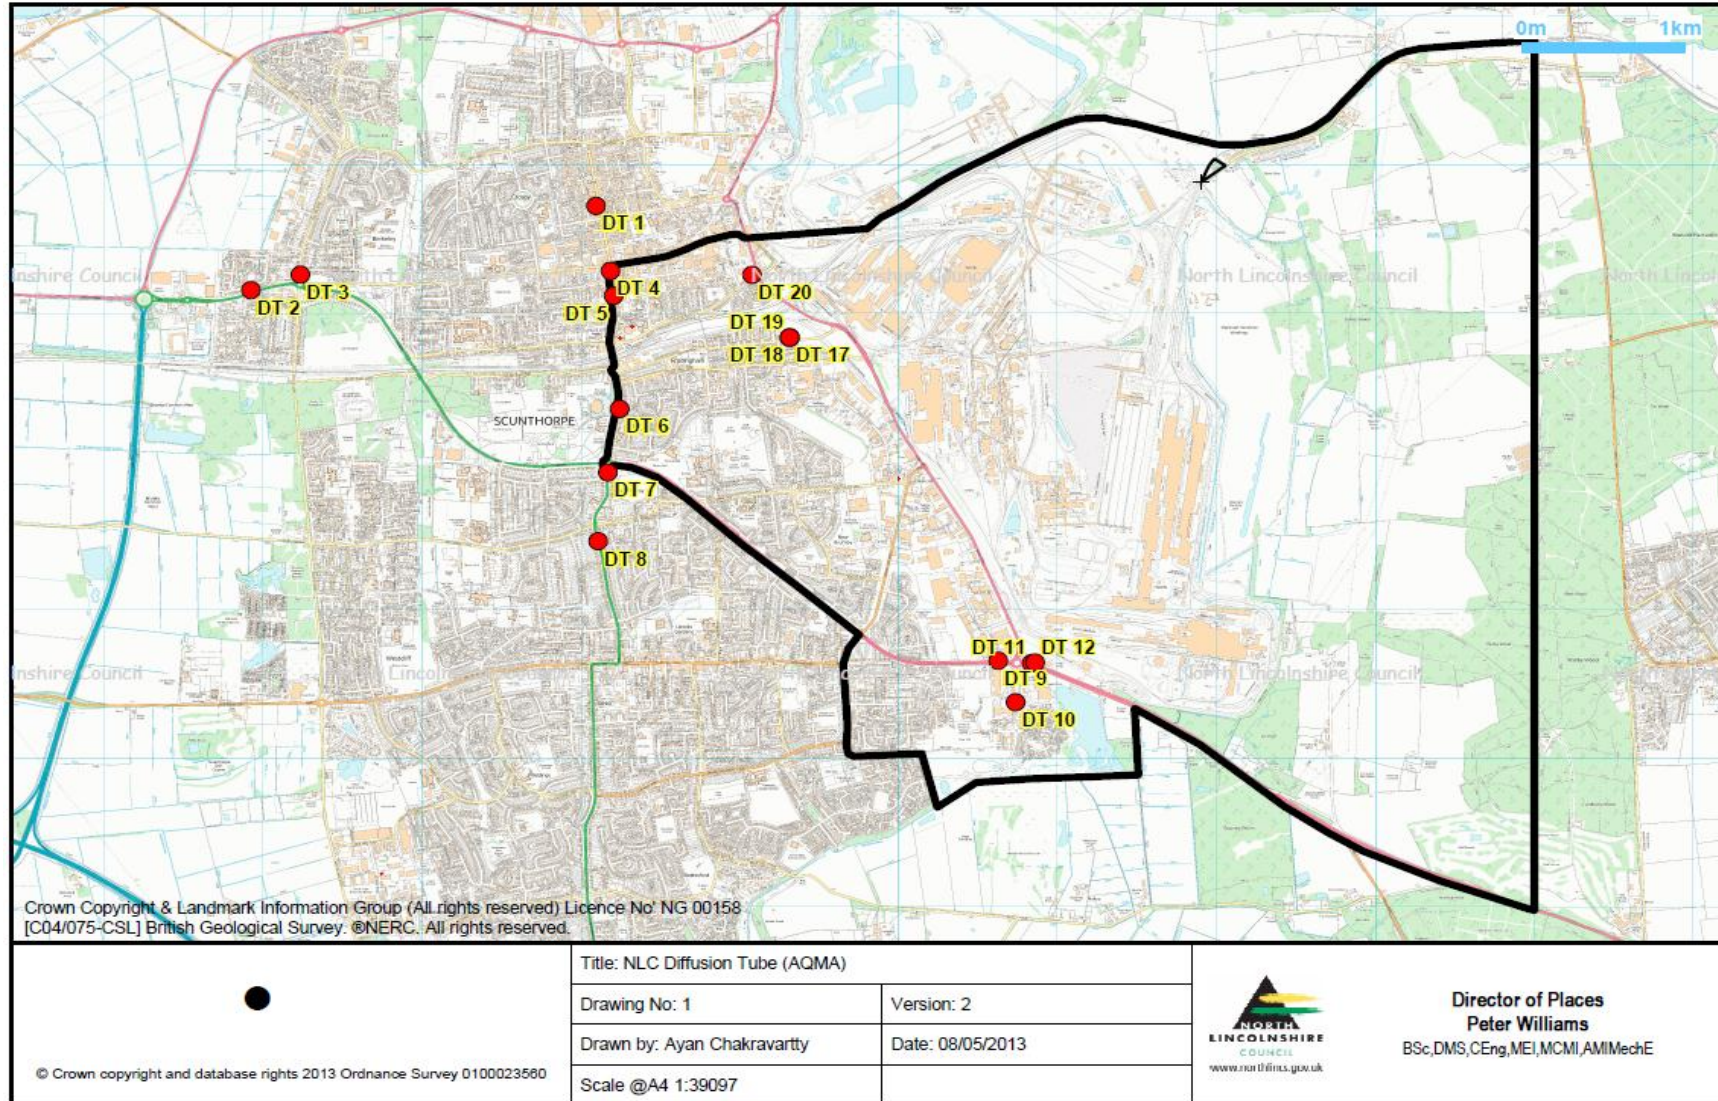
0m 1km

DT 1
DT 2
DT 3
DT 4
DT 5
DT 20
DT 19
DT 18
DT 17
SCUNTHORPE
DT 6
DT 7
DT 8
DT 11
DT 12
DT 9
DT 10

North Lincolnshire Council

Crown Copyright & Landmark Information Group (All rights reserved) Licence No' NG 00158
[C04/075-CSL] British Geological Survey. ®NERC. All rights reserved.

© Crown copyright and database rights 2013 Ordnance Survey 0100023560

| Title: NLC Diffusion Tube (AQMA) | |
|---|---|
| Drawing No: 1 | Version: 2 |
| Drawn by: Ayan Chakravartty | Date: 08/05/2013 |
| Scale @A4 1:39097 | |

NORTH LINCOLNSHIRE COUNCIL
www.northlincs.gov.uk

Director of Places
Peter Williams
BSc,DMS,CEng,MEI,MCMI,AMIMechE